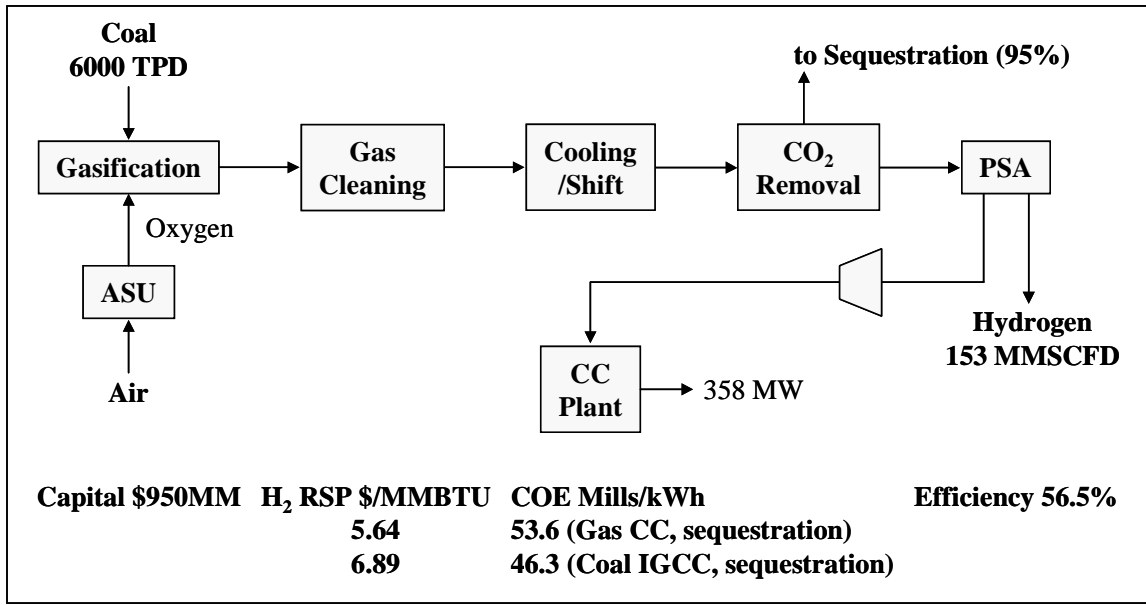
Coal
6000 TPD

Gasification

Oxygen

ASU

Air

Gas Cleaning

Cooling /Shift

$CO_2$ Removal

to Sequestration (95%)

PSA

Hydrogen
153 MMSCFD

CC Plant

358 MW

Capital \$950MM

$H_2$ RSP \$/MMBTU
5.64
6.89

COE Mills/kWh
53.6 (Gas CC, sequestration)
46.3 (Coal IGCC, sequestration)

Efficiency 56.5%